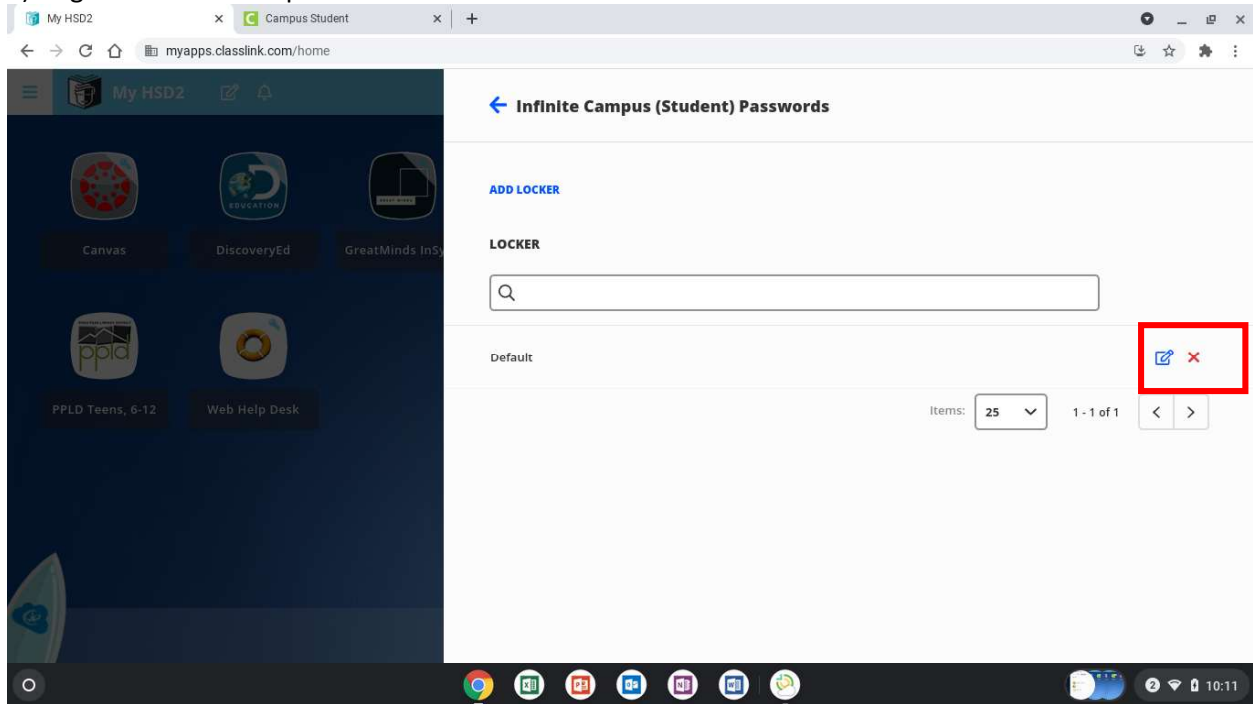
My HSD2
Campus Student
myapps.classlink.com/home

My HSD2

Canvas
DiscoveryEd
GreatMinds InSy
PPLD Teens, 6-12
Web Help Desk

← Infinite Campus (Student) Passwords

ADD LOCKER

LOCKER

Default

Items: 25 1 - 1 of 1

10:11